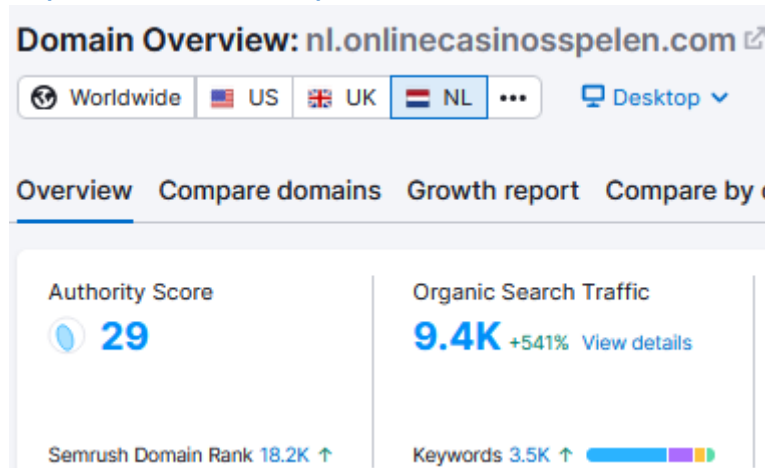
Domain Overview: nl.onlinecasinosspelen.com

Worldwide | US | UK | NL | •••

Desktop

Overview Compare domains Growth report Compare by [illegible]

Authority Score
29

Organic Search Traffic
9.4K +541% View details

Semrush Domain Rank 18.2K ↑

Keywords 3.5K ↑